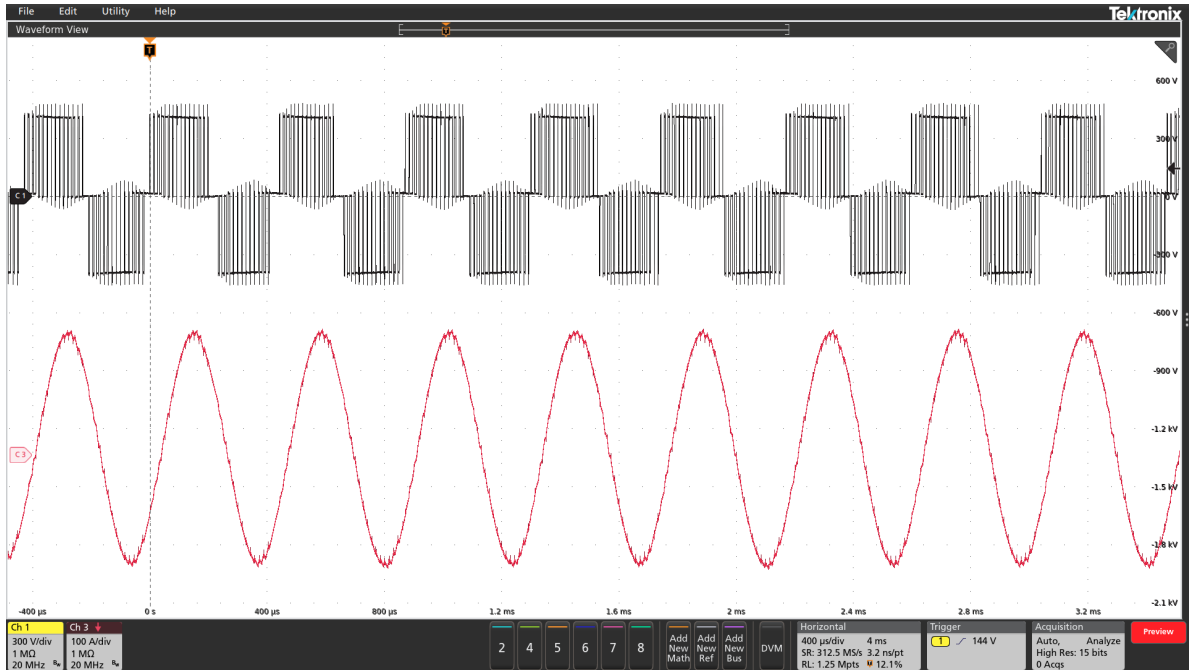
File Edit Utility Help
Tektronix
Waveform View
T
C 1
C 3
600 V
300 V
0 V
-300 V
-600 V
-900 V
-1.2 kV
-1.5 kV
-1.8 kV
-2.1 kV
-400 µs
0 s
400 µs
800 µs
1.2 ms
1.6 ms
2 ms
2.4 ms
2.8 ms
3.2 ms
Ch 1
300 V/div
1 MΩ
20 MHz
Ch 3
100 A/div
1 MΩ
20 MHz
2 4 5 6 7 8
Add New Math
Add New Ref
Add New Bus
DVM
Horizontal
400 µs/div 4 ms
SR: 312.5 MS/s 3.2 ns/pt
RL: 1.25 Mpts 12.1%
Trigger
1 144 V
Acquisition
Auto, Analyze
High Res: 15 bits
0 Acqs
Preview